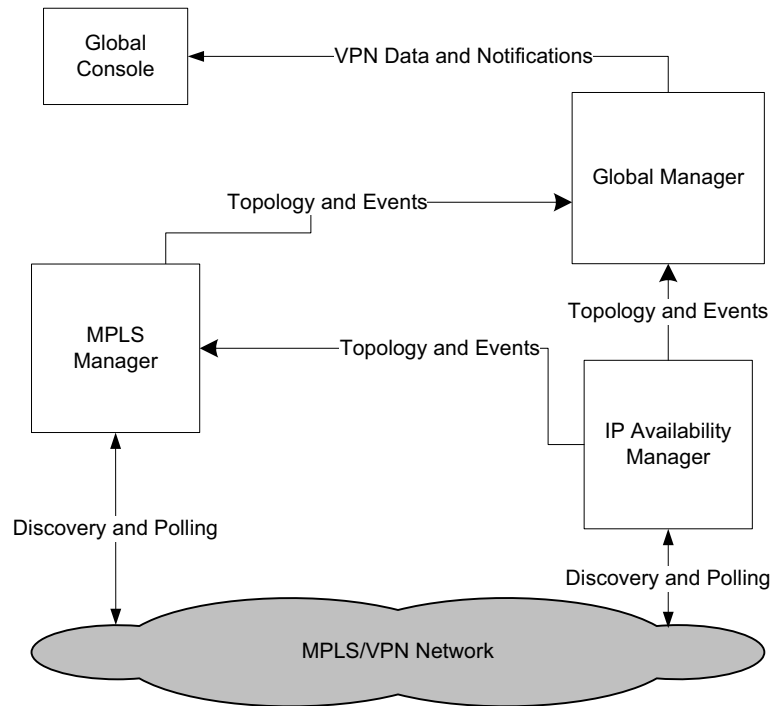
Global Console

VPN Data and Notifications

Global Manager

Topology and Events

Topology and Events

MPLS Manager

Topology and Events

IP Availability Manager

Discovery and Polling

Discovery and Polling

MPLS/VPN Network